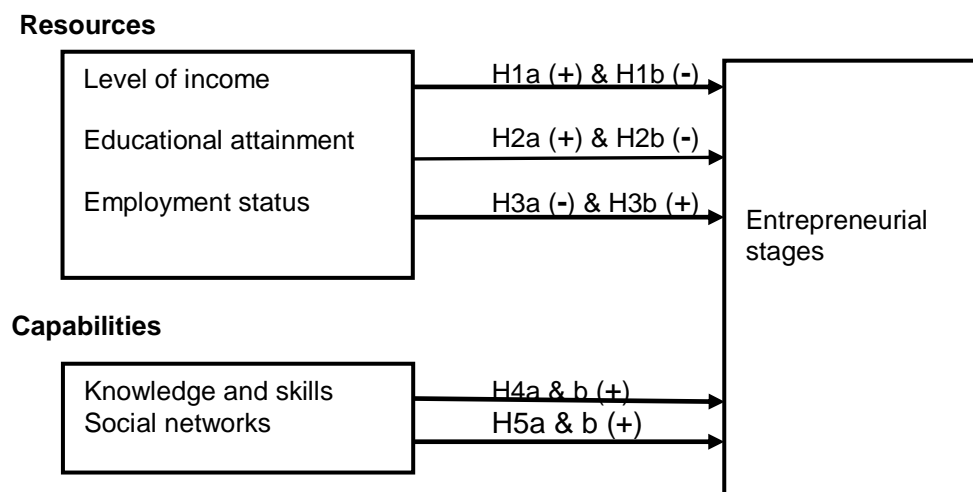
Resources

Level of income

Educational attainment

Employment status

H1a (+) & H1b (-)

H2a (+) & H2b (-)

H3a (-) & H3b (+)

Entrepreneurial stages

Capabilities

Knowledge and skills
Social networks

H4a & b (+)

H5a & b (+)